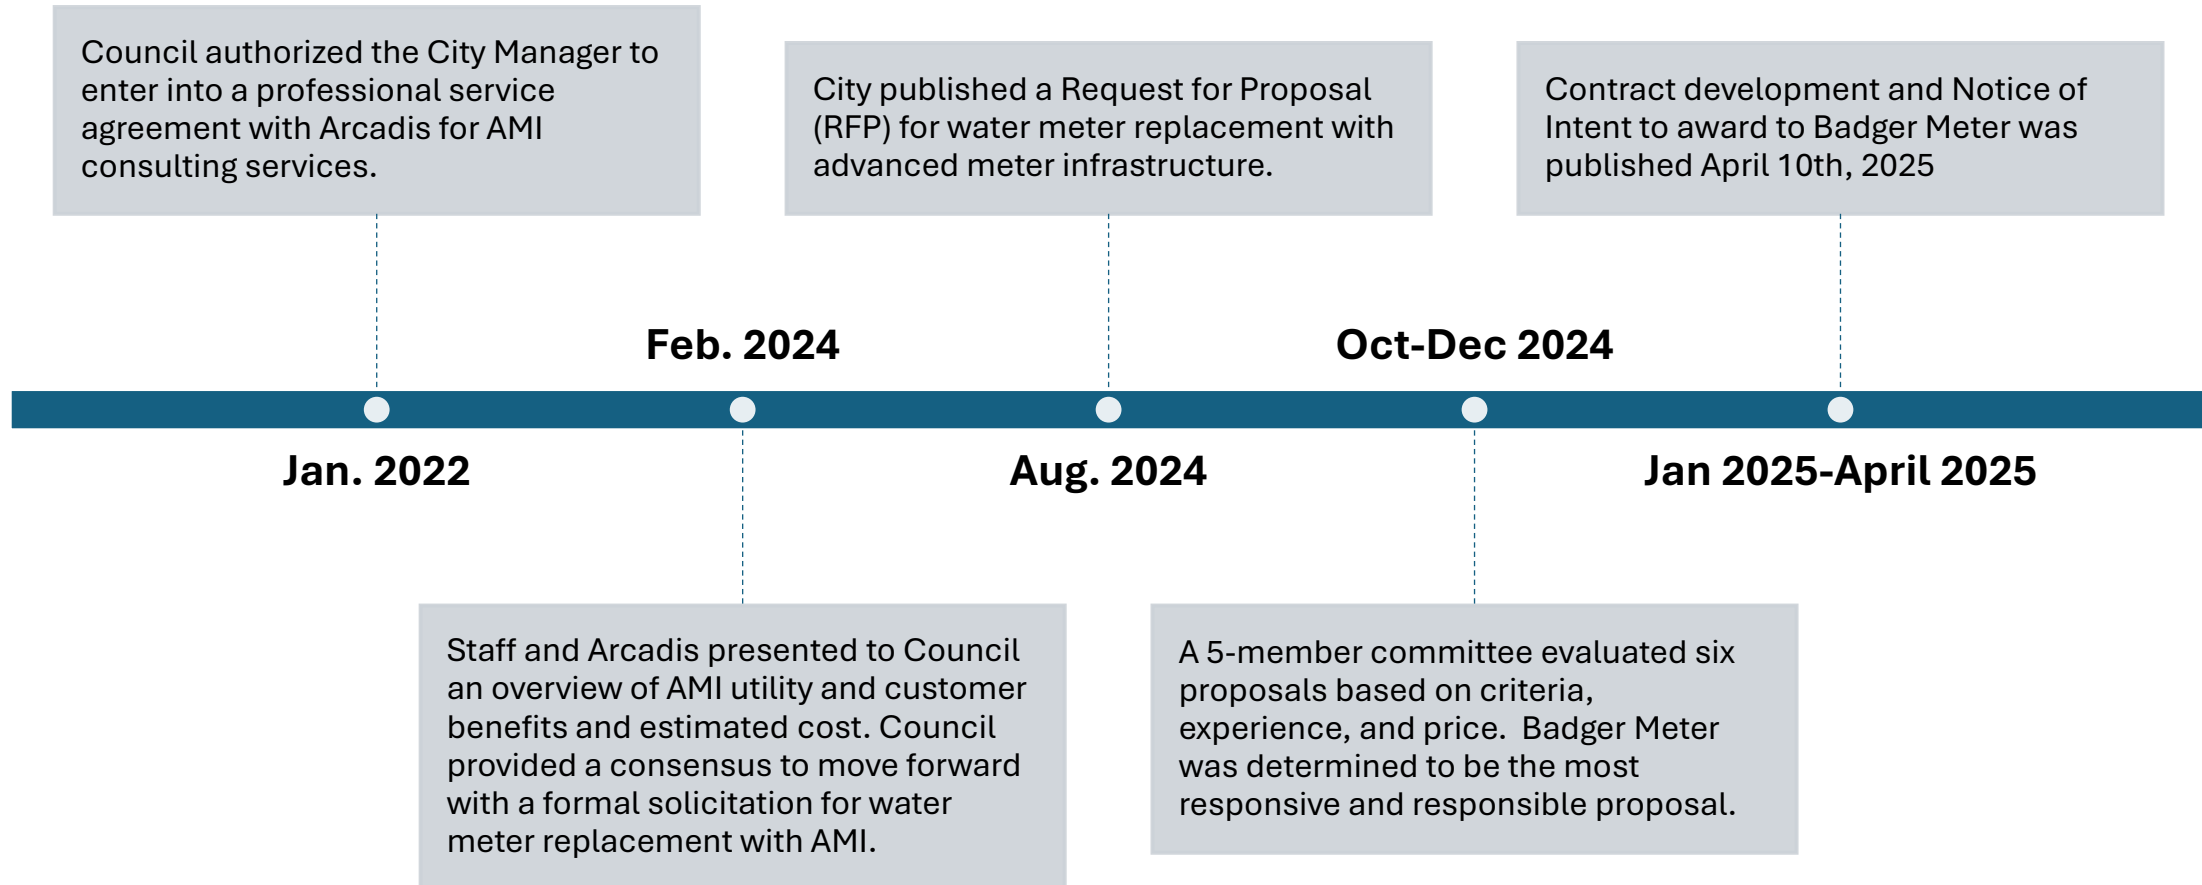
Council authorized the City Manager to enter into a professional service agreement with Arcadis for AMI consulting services.

City published a Request for Proposal (RFP) for water meter replacement with advanced meter infrastructure.

Contract development and Notice of Intent to award to Badger Meter was published April 10th, 2025

Feb. 2024

Oct-Dec 2024

Jan. 2022

Aug. 2024

Jan 2025-April 2025

Staff and Arcadis presented to Council an overview of AMI utility and customer benefits and estimated cost. Council provided a consensus to move forward with a formal solicitation for water meter replacement with AMI.

A 5-member committee evaluated six proposals based on criteria, experience, and price. Badger Meter was determined to be the most responsive and responsible proposal.